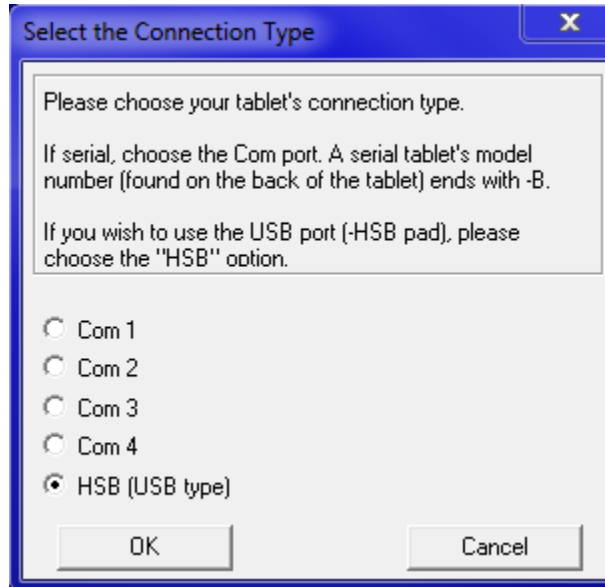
Select the Connection Type

x

Please choose your tablet's connection type.

If serial, choose the Com port. A serial tablet's model number (found on the back of the tablet) ends with -B.

If you wish to use the USB port (-HSB pad), please choose the "HSB" option.

Com 1

Com 2

Com 3

Com 4

HSB (USB type)

OK

Cancel